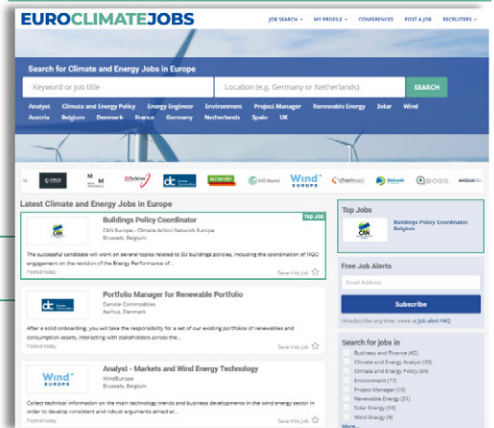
EUROCLIMATEJOBS

JOB SEARCH · MY PROFILE · CONFERENCES POST A JOB RECRUITERS ·

Search for Climate and Energy Jobs in Europe

Keyword or job title · Location (e.g. Germany or Netherlands) · SEARCH

Analyst Climate and Energy Policy Energy Engineer Environment Project Manager Renewable Energy Solar Wind
Austria Belgium Denmark France Germany Netherlands Spain UK

Wind EUROPE

Latest Climate and Energy Jobs in Europe

Top Job
Buildings Policy Coordinator
CAN Europe - Climate Action Network Europe
Brussels, Belgium

The successful candidate will work on several topics related to EU buildings policies, including the coordination of NGO engagement on the revision of the Energy Performance of...
Posted today
Save this job

Portfolio Manager for Renewable Portfolio
Danske Commodities
Aarhus, Denmark

After a solid onboarding, you will take the responsibility for a set of our existing portfolios of renewables and consumption assets, interacting with stakeholders across the...
Posted today
Save this job

Analyst - Markets and Wind Energy Technology
WindEurope
Brussels, Belgium

Collect technical information on the main technology trends and business developments in the wind energy sector in order to develop consistent and robust arguments aimed at...
Posted today

Top Jobs
Buildings Policy Coordinator, Belgium

Free Job Alerts
Email Address
Subscribe
Unsubscribe any time; more at Job alert FAQ

Search for jobs in
Business and Finance (42)
Climate and Energy Analyst (35)
Climate and Energy Policy (64)
Environment (17)
Project Manager (16)
Renewable Energy (31)
Solar Energy (10)
Wind Energy (9)
More...